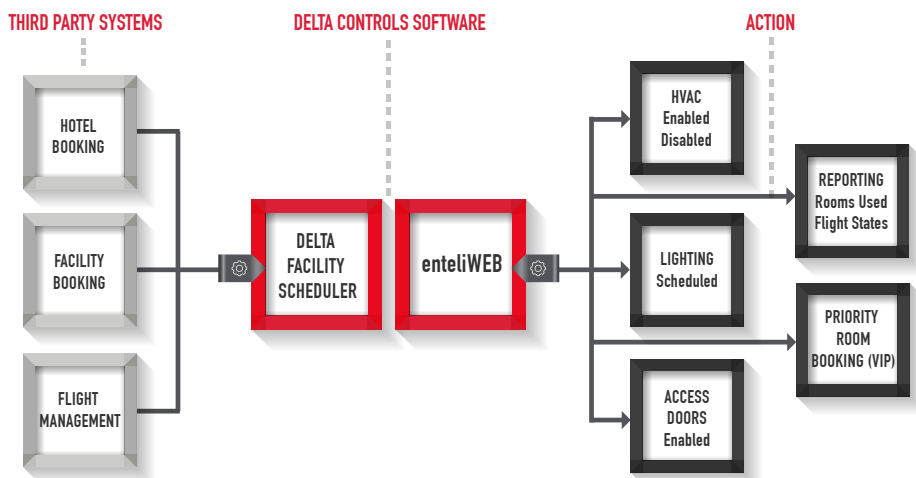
THIRD PARTY SYSTEMS

DELTA CONTROLS SOFTWARE

ACTION

HOTEL BOOKING

FACILITY BOOKING

FLIGHT MANAGEMENT

DELTA FACILITY SCHEDULER

enteliWEB

HVAC Enabled Disabled

REPORTING Rooms Used Flight States

LIGHTING Scheduled

PRIORITY ROOM BOOKING (VIP)

ACCESS DOORS Enabled